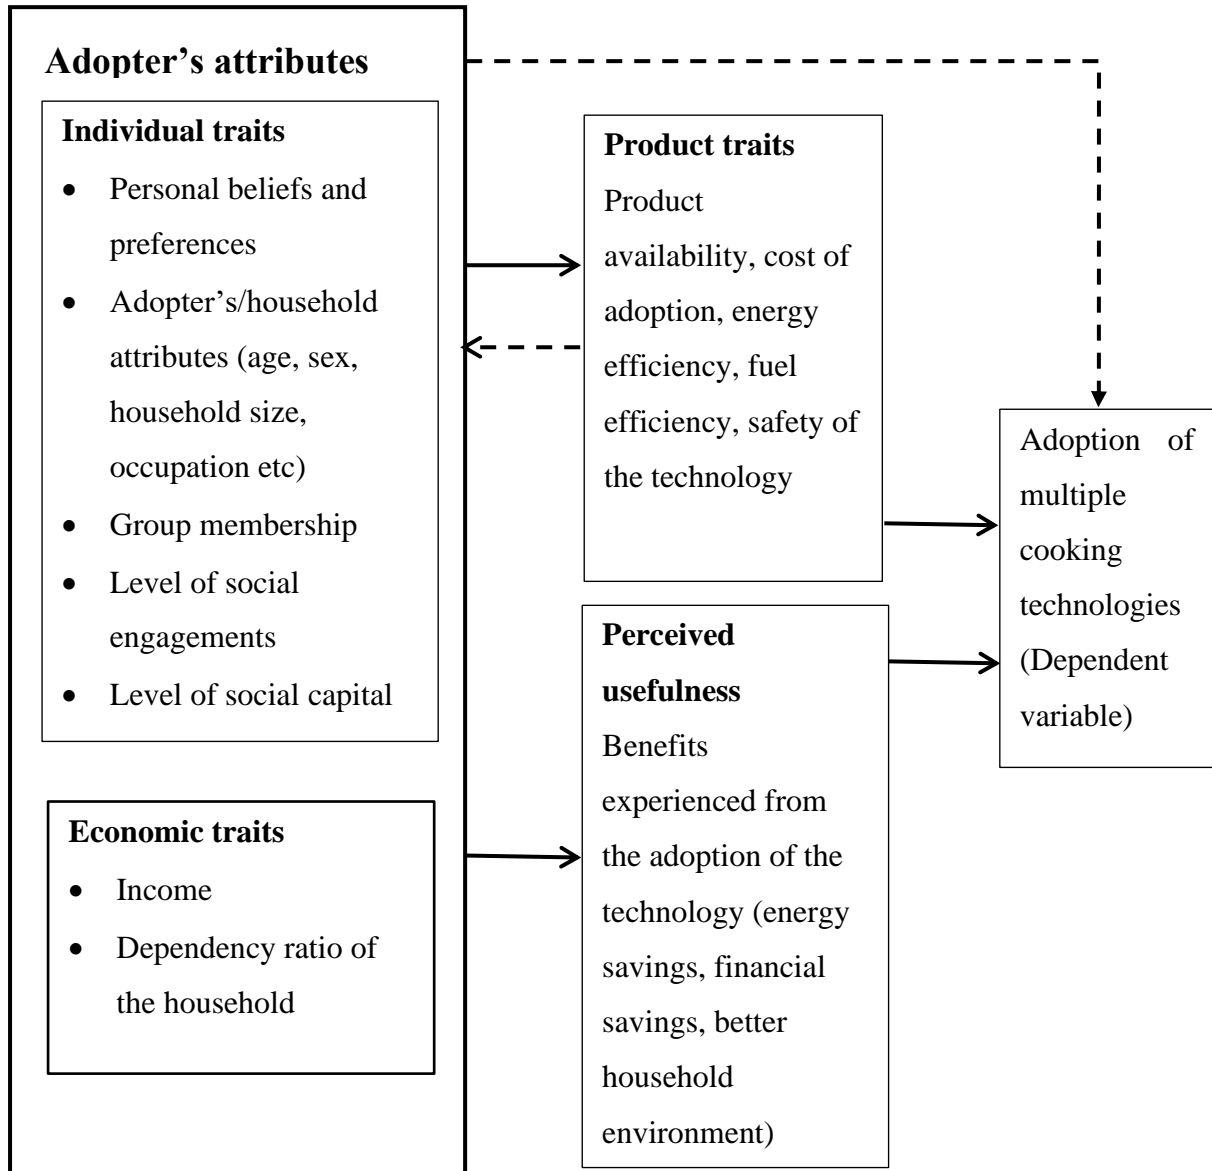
Adopter's attributes

Individual traits

- Personal beliefs and preferences
- Adopter's/household attributes (age, sex, household size, occupation etc)
- Group membership
- Level of social engagements
- Level of social capital

Economic traits

- Income
- Dependency ratio of the household

Product traits
Product availability, cost of adoption, energy efficiency, fuel efficiency, safety of the technology

Perceived usefulness
Benefits experienced from the adoption of the technology (energy savings, financial savings, better household environment)

Adoption of multiple cooking technologies (Dependent variable)